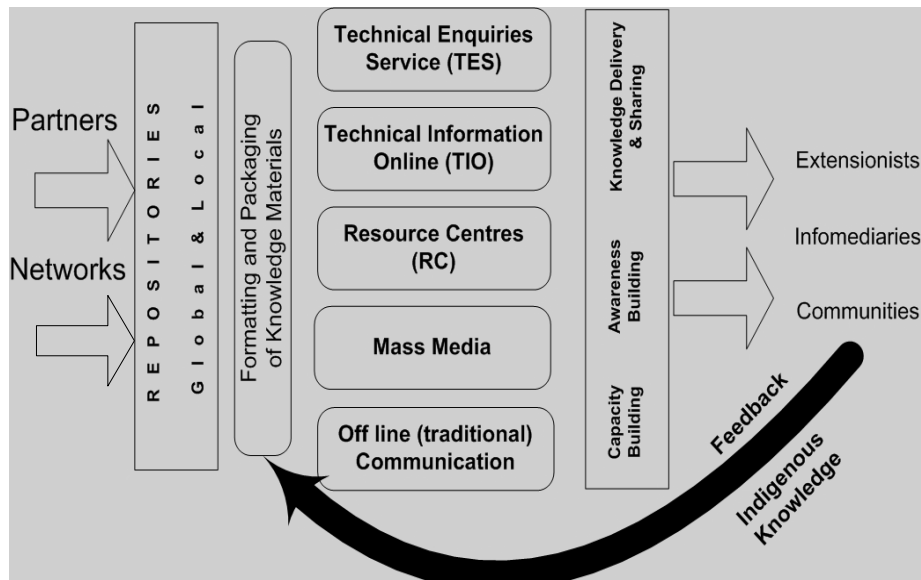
Partners

Networks

R E P O S I T O R I E S
G l o b a l & L o c a l

Formatting and Packaging of Knowledge Materials

Technical Enquiries Service (TES)

Technical Information Online (TIO)

Resource Centres (RC)

Mass Media

Off line (traditional) Communication

Knowledge Delivery & Sharing

Awareness Building

Capacity Building

Extensionists

Infomediaries

Communities

Feedback

Indigenous Knowledge